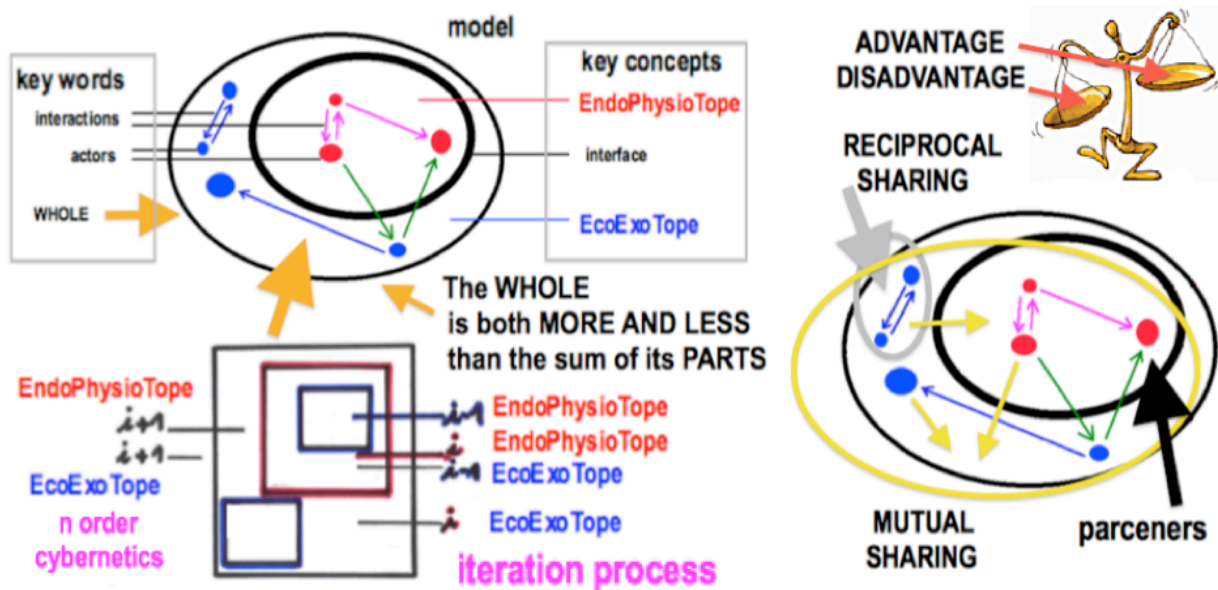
model

key words
interactions
actors
WHOLE

key concepts
EndoPhysioTope
interface
EcoExoTope

The WHOLE
is both MORE AND LESS
than the sum of its PARTS

EndoPhysioTope
$i+1$
$i+1$
EcoExoTope
n order
cybernetics

$i-1$ EndoPhysioTope
$i$ EndoPhysioTope
$i-1$ EcoExoTope
$i$ EcoExoTope

iteration process

ADVANTAGE
DISADVANTAGE

RECIPROCAL
SHARING

MUTUAL
SHARING

parceners